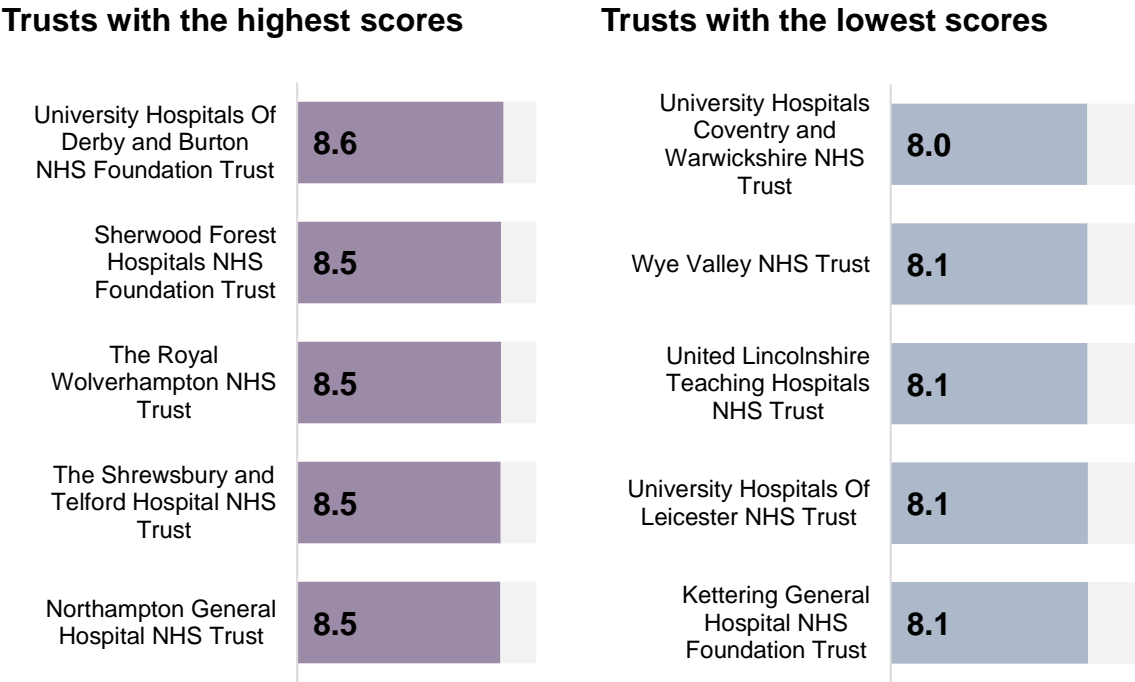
Trusts with the highest scores

University Hospitals Of Derby and Burton NHS Foundation Trust 8.6

Sherwood Forest Hospitals NHS Foundation Trust 8.5

The Royal Wolverhampton NHS Trust 8.5

The Shrewsbury and Telford Hospital NHS Trust 8.5

Northampton General Hospital NHS Trust 8.5

Trusts with the lowest scores

University Hospitals Coventry and Warwickshire NHS Trust 8.0

Wye Valley NHS Trust 8.1

United Lincolnshire Teaching Hospitals NHS Trust 8.1

University Hospitals Of Leicester NHS Trust 8.1

Kettering General Hospital NHS Foundation Trust 8.1